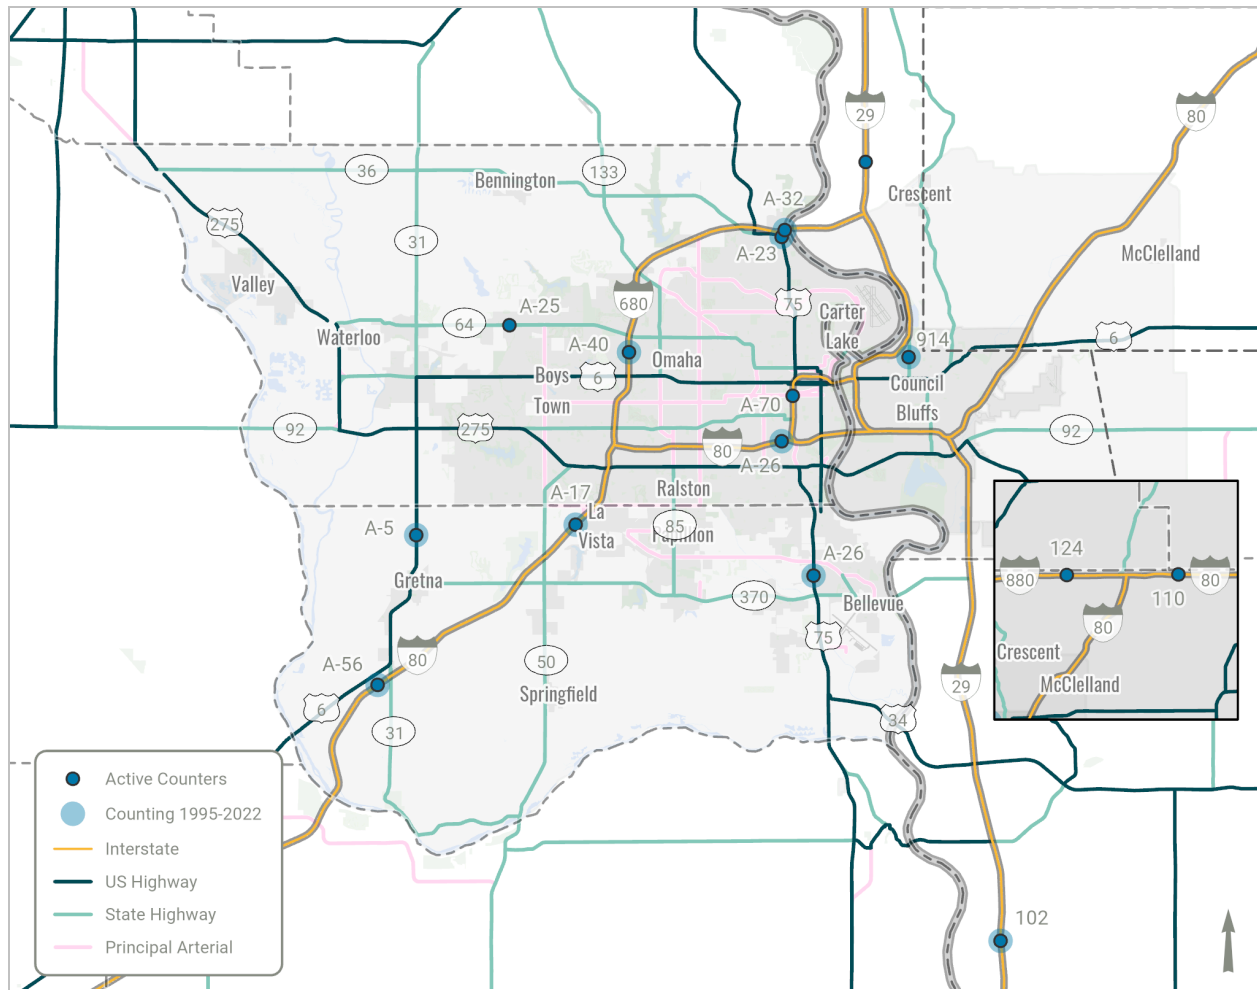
29
80
36
Bennington
133
A-32
Crescent
275
31
A-23
McClelland
Valley
A-25
680
75
Carter
Lake
64
Waterloo
A-40
Omaha
914
6
Boys
6
Council
Town
A-70
Bluffs
92
275
80
92
A-26
Ralston
A-17
La
Vista
85
Papillion
A-5
A-26
124
Gretna
880
80
370
Bellevue
110
75
80
A-56
80
50
Springfield
Crescent
McClelland
29
6
31
34
102
Active Counters
Counting 1995-2022
Interstate
US Highway
State Highway
Principal Arterial